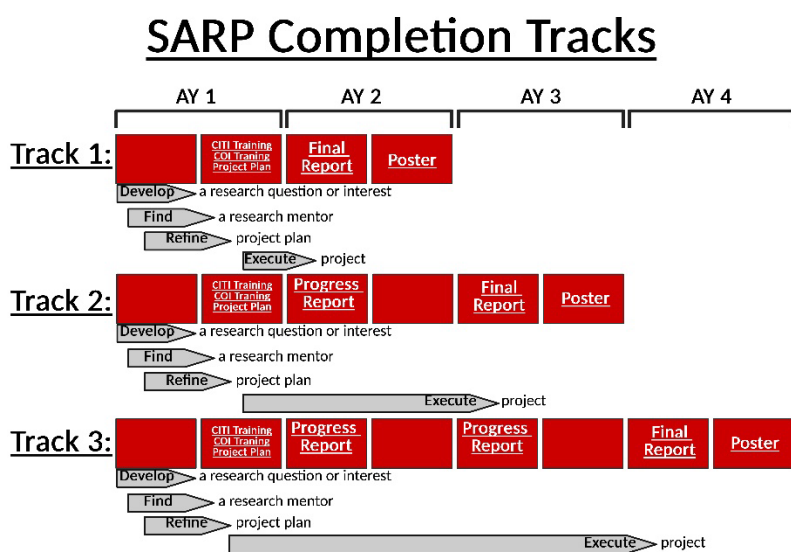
SARP Completion Tracks

AY 1 AY 2 AY 3 AY 4

Track 1:
CITI Training
COI Traning
Project Plan
Final Report
Poster
Develop a research question or interest
Find a research mentor
Refine project plan
Execute project

Track 2:
CITI Training
COI Traning
Project Plan
Progress Report
Final Report
Poster
Develop a research question or interest
Find a research mentor
Refine project plan
Execute project

Track 3:
CITI Training
COI Traning
Project Plan
Progress Report
Progress Report
Final Report
Poster
Develop a research question or interest
Find a research mentor
Refine project plan
Execute project